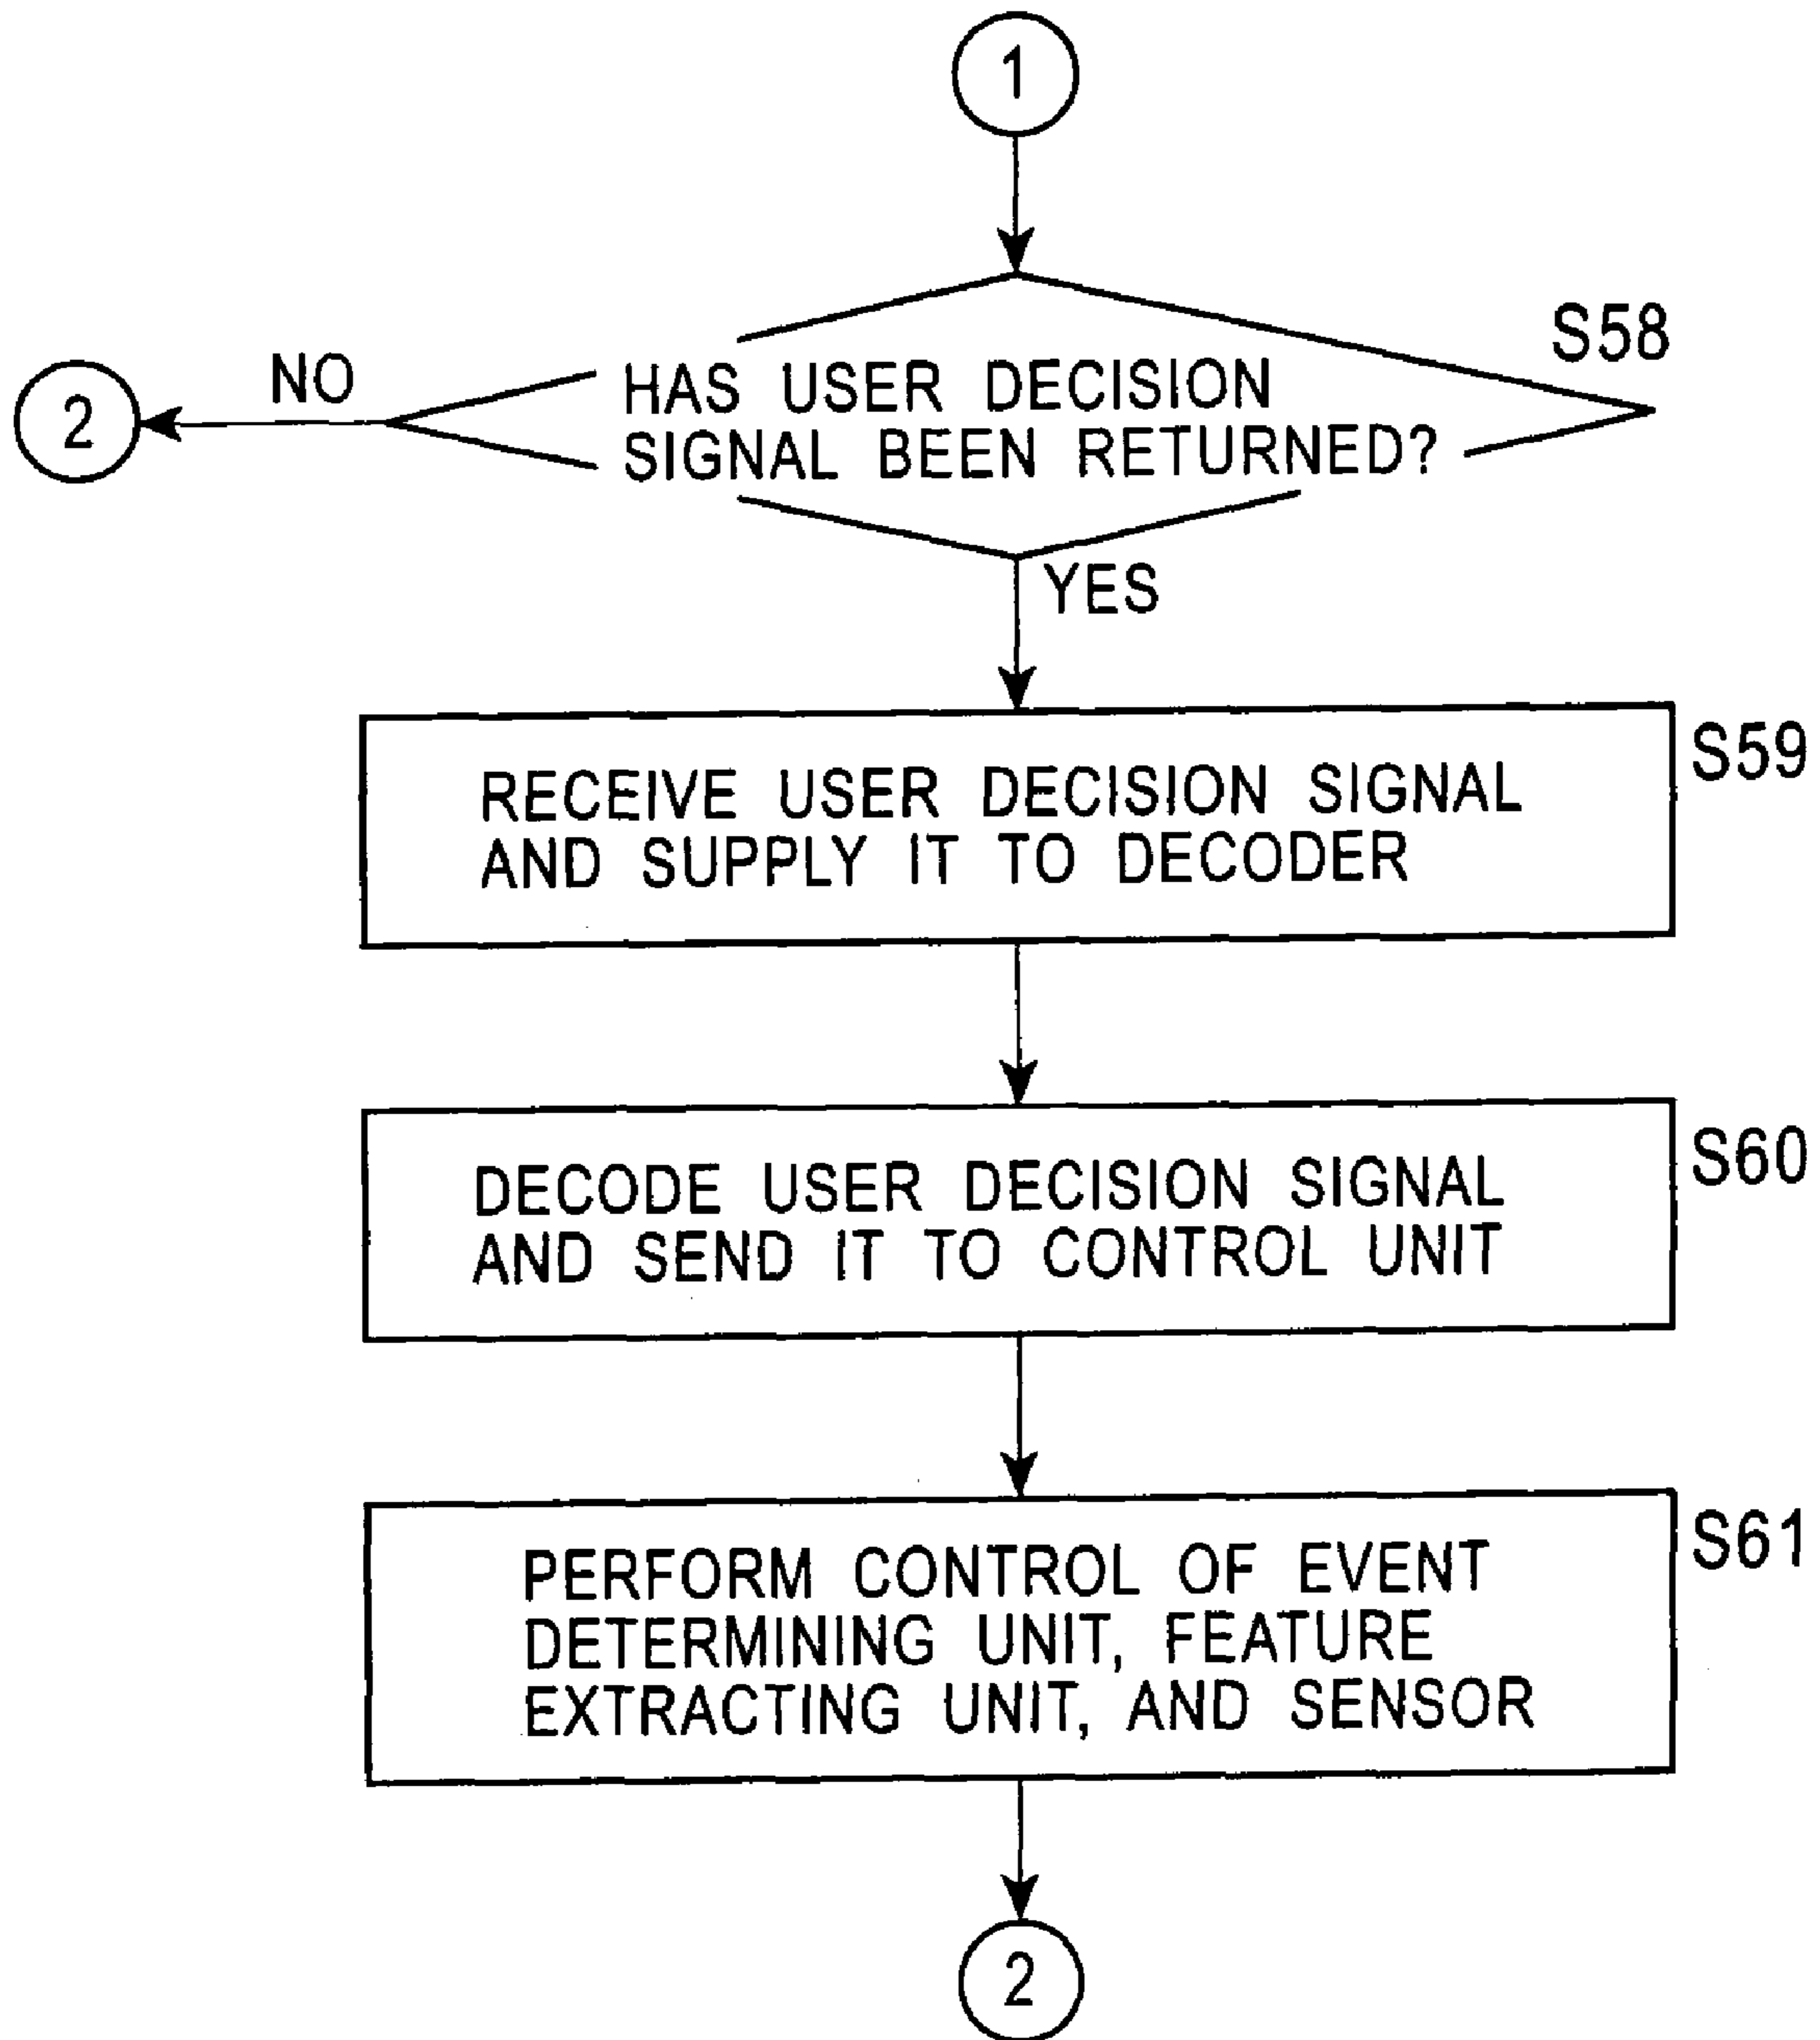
1

S58

HAS USER DECISION SIGNAL BEEN RETURNED?

NO

2

YES

S59

RECEIVE USER DECISION SIGNAL AND SUPPLY IT TO DECODER

S60

DECODE USER DECISION SIGNAL AND SEND IT TO CONTROL UNIT

S61

PERFORM CONTROL OF EVENT DETERMINING UNIT, FEATURE EXTRACTING UNIT, AND SENSOR

2